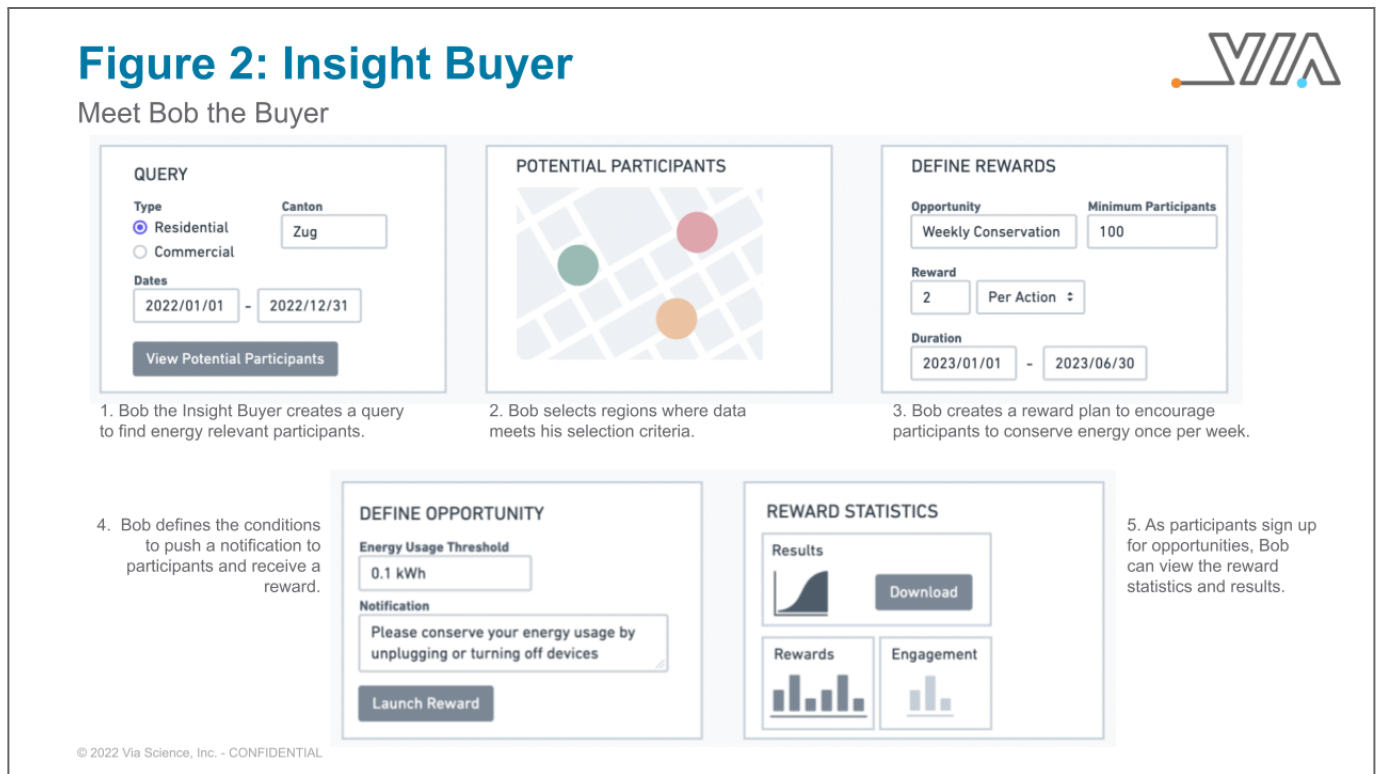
Figure 2: Insight Buyer

VIA

Meet Bob the Buyer

QUERY

Type

Residential

Commercial

Canton

Zug

Dates

2022/01/01 - 2022/12/31

View Potential Participants

1. Bob the Insight Buyer creates a query to find energy relevant participants.

POTENTIAL PARTICIPANTS

2. Bob selects regions where data meets his selection criteria.

DEFINE REWARDS

Opportunity

Weekly Conservation

Minimum Participants

100

Reward

2

Per Action

Duration

2023/01/01 - 2023/06/30

3. Bob creates a reward plan to encourage participants to conserve energy once per week.

4. Bob defines the conditions to push a notification to participants and receive a reward.

DEFINE OPPORTUNITY

Energy Usage Threshold

0.1 kWh

Notification

Please conserve your energy usage by unplugging or turning off devices

Launch Reward

REWARD STATISTICS

Results

Download

Rewards

Engagement

5. As participants sign up for opportunities, Bob can view the reward statistics and results.

© 2022 Via Science, Inc. - CONFIDENTIAL